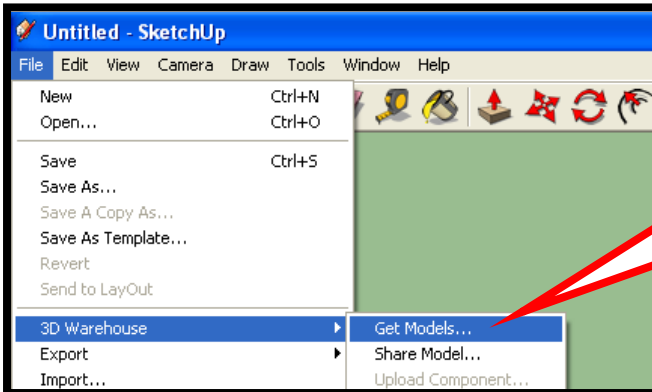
Untitled - SketchUp

File Edit View Camera Draw Tools Window Help

New Ctrl+N
Open... Ctrl+O
Save Ctrl+S
Save As...
Save A Copy As...
Save As Template...
Revert
Send to LayOut
3D Warehouse
Export
Import...

Get Models...
Share Model...
Upload Component...